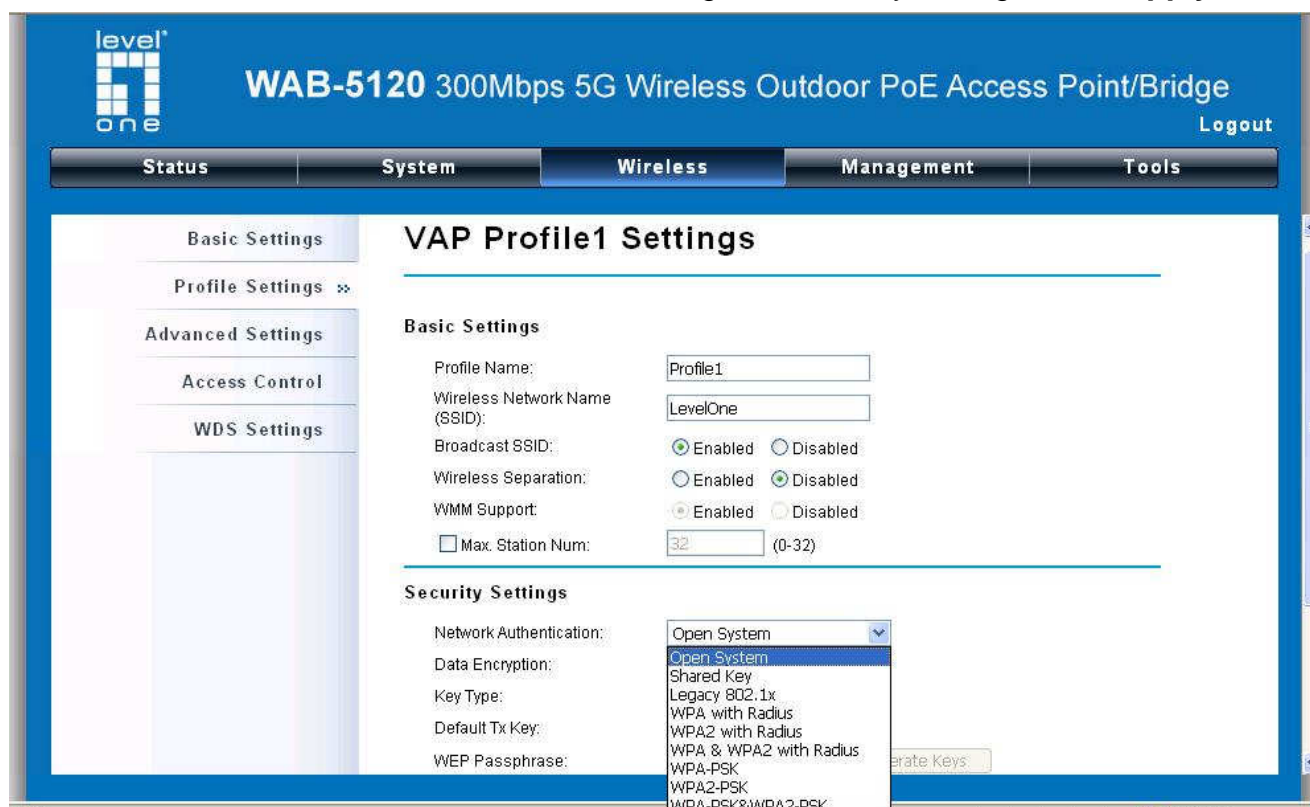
level one

WAB-5120 300Mbps 5G Wireless Outdoor PoE Access Point/Bridge

Logout

Status | System | Wireless | Management | Tools

Basic Settings
Profile Settings »
Advanced Settings
Access Control
WDS Settings

VAP Profile1 Settings

Basic Settings

Profile Name: Profile1
Wireless Network Name (SSID): LevelOne
Broadcast SSID: Enabled Disabled
Wireless Separation: Enabled Disabled
WMM Support: Enabled Disabled
Max. Station Num: 32 (0-32)

Security Settings

Network Authentication: Open System
Data Encryption:
Key Type:
Default Tx Key:
WEP Passphrase:

Open System
Shared Key
Legacy 802.1x
WPA with Radius
WPA2 with Radius
WPA & WPA2 with Radius
WPA-PSK
WPA2-PSK
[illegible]

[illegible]erate Keys